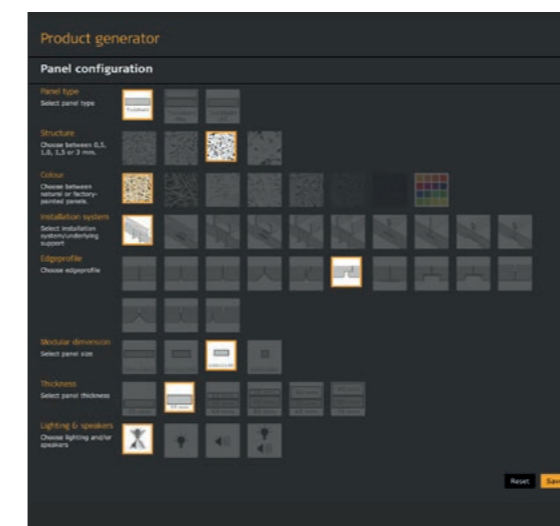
Product generator

Panel configuration

Panel type
Select panel type

Structure
Choose between 0,5, 1,0, 1,5 or 3 mm.

Colour
Choose between natural or factory-painted panels.

Installation system
Select installation system/underlying support

Edgeprofile
Choose edgeprofile

Modular dimension
Select panel size

Thickness
Select panel thickness

Lighting & speakers
Choose lighting and/or speakers

Reset
Sav